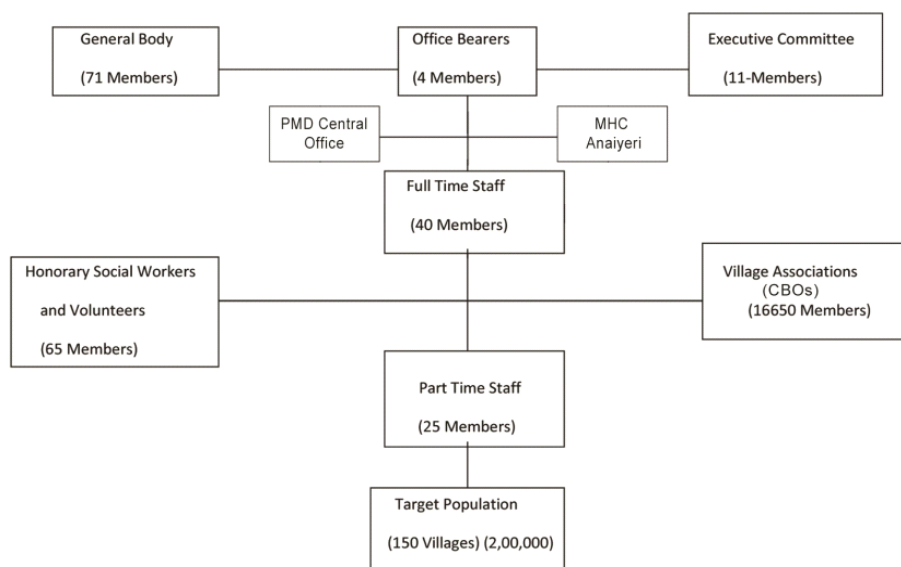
General Body

(71 Members)

Office Bearers

(4 Members)

Executive Committee

(11-Members)

PMD Central Office

MHC Anaiyeri

Full Time Staff

(40 Members)

Honorary Social Workers

and Volunteers

(65 Members)

Village Associations (CBOs) (16650 Members)

Part Time Staff

(25 Members)

Target Population

(150 Villages) (2,00,000)